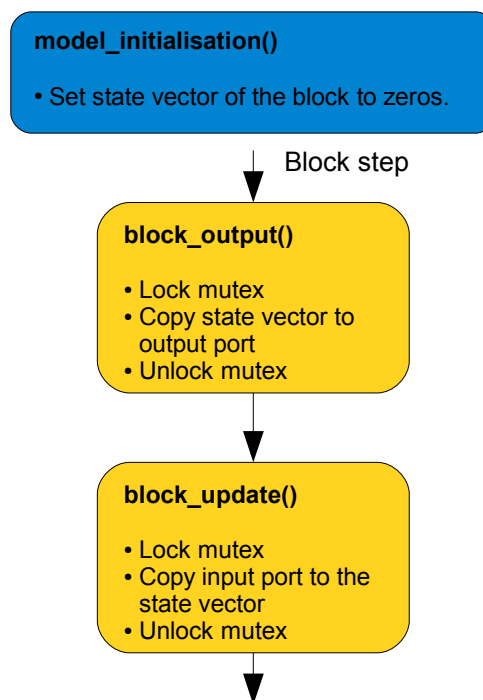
**model_initialisation()**

• Set state vector of the block to zeros.

Block step

**block_output()**

• Lock mutex
• Copy state vector to output port
• Unlock mutex

**block_update()**

• Lock mutex
• Copy input port to the state vector
• Unlock mutex